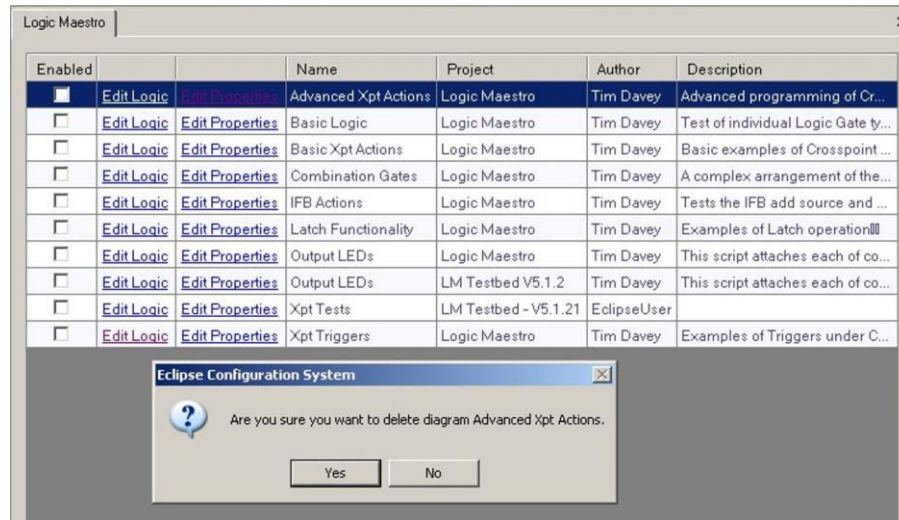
Logic Maestro

| Enabled | | | Name | Project | Author | Description |
|---|---|---|---|---|---|---|
| | Edit Logic | Edit Properties | Advanced Xpt Actions | Logic Maestro | Tim Davey | Advanced programming of Cr... |
| | Edit Logic | Edit Properties | Basic Logic | Logic Maestro | Tim Davey | Test of individual Logic Gate ty... |
| | Edit Logic | Edit Properties | Basic Xpt Actions | Logic Maestro | Tim Davey | Basic examples of Crosspoint ... |
| | Edit Logic | Edit Properties | Combination Gates | Logic Maestro | Tim Davey | A complex arrangement of the... |
| | Edit Logic | Edit Properties | IFB Actions | Logic Maestro | Tim Davey | Tests the IFB add source and ... |
| | Edit Logic | Edit Properties | Latch Functionality | Logic Maestro | Tim Davey | Examples of Latch operation |
| | Edit Logic | Edit Properties | Output LEDs | Logic Maestro | Tim Davey | This script attaches each of co... |
| | Edit Logic | Edit Properties | Output LEDs | LM Testbed V5.1.2 | Tim Davey | This script attaches each of co... |
| | Edit Logic | Edit Properties | Xpt Tests | LM Testbed - V5.1.21 | EclipseUser | |
| | Edit Logic | Edit Properties | Xpt Triggers | Logic Maestro | Tim Davey | Examples of Triggers under C... |

Eclipse Configuration System

Are you sure you want to delete diagram Advanced Xpt Actions.

Yes No